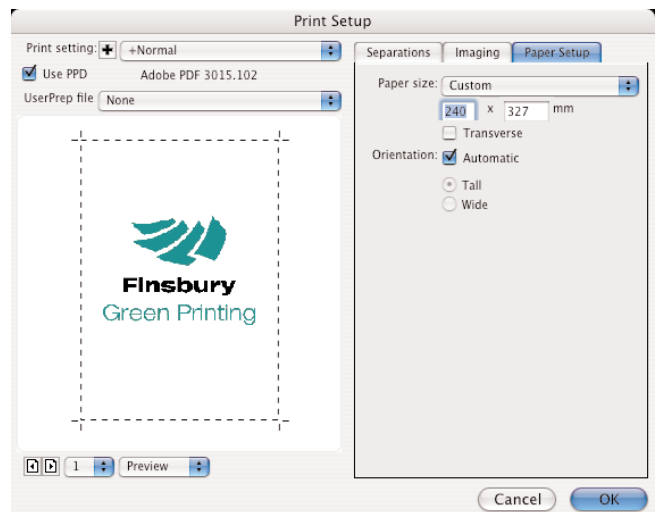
Print Setup

Print setting: + +Normal

Use PPD Adobe PDF 3015.102

UserPrep file None

Finsbury
Green Printing

1 Preview

Separations Imaging Paper Setup

Paper size: Custom

240 x 327 mm

Transverse

Orientation: Automatic

Tall

Wide

Cancel OK